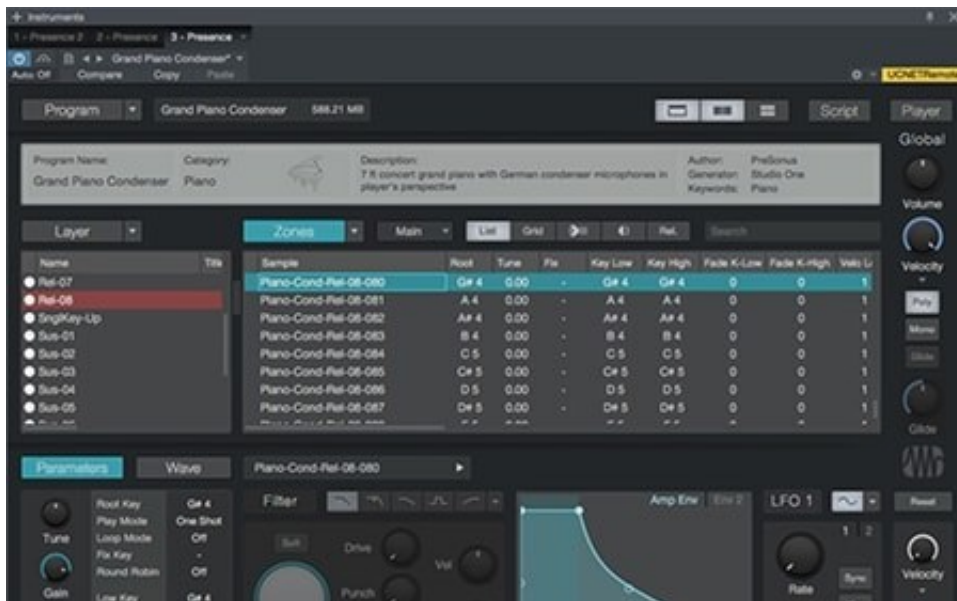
Instruments
1 - Presence 2   2 - Presence   3 - Presence
Grand Piano Condenser*
Auto: Off   Compare   Copy   Paste
UCNETRemote

Program   Grand Piano Condenser   588.21 MB   Script   Player

Program Name: Grand Piano Condenser   Category: Piano   Description: 7 ft concert grand piano with German condenser microphones in player's perspective   Author: PreSonus   Generator: Studio One   Keywords: Piano

Global
Volume
Velocity
Poly
Mono
Glide
Glide

Layer   Zones   Main   List   Grid   Rel.   Search

| Name | Title |
|---|---|
| Rel-07 | |
| Rel-08 | |
| SnglKey-Up | |
| Sus-01 | |
| Sus-02 | |
| Sus-03 | |
| Sus-04 | |
| Sus-05 | |

| Sample | Root | Tune | Fix | Key Low | Key High | Fade K-Low | Fade K-High | Velo Lo |
|---|---|---|---|---|---|---|---|---|
| Piano-Cond-Rel-08-080 | G# 4 | 0.00 | - | G# 4 | G# 4 | 0 | 0 | 1 |
| Piano-Cond-Rel-08-081 | A 4 | 0.00 | - | A 4 | A 4 | 0 | 0 | 1 |
| Piano-Cond-Rel-08-082 | A# 4 | 0.00 | - | A# 4 | A# 4 | 0 | 0 | 1 |
| Piano-Cond-Rel-08-083 | B 4 | 0.00 | - | B 4 | B 4 | 0 | 0 | 1 |
| Piano-Cond-Rel-08-084 | C 5 | 0.00 | - | C 5 | C 5 | 0 | 0 | 1 |
| Piano-Cond-Rel-08-085 | C# 5 | 0.00 | - | C# 5 | C# 5 | 0 | 0 | 1 |
| Piano-Cond-Rel-08-086 | D 5 | 0.00 | - | D 5 | D 5 | 0 | 0 | 1 |
| Piano-Cond-Rel-08-087 | D# 5 | 0.00 | - | D# 5 | D# 5 | 0 | 0 | 1 |

Parameters   Wave   Piano-Cond-Rel-08-080

Tune   Gain
Root Key G# 4
Play Mode One Shot
Loop Mode Off
Fix Key -
Round Robin Off
Low Key G# 4

Filter   Soft   Drive   Vel   Punch
Amp Env   Env 2
LFO 1   1 2   Rate   Sync
Reset
Velocity